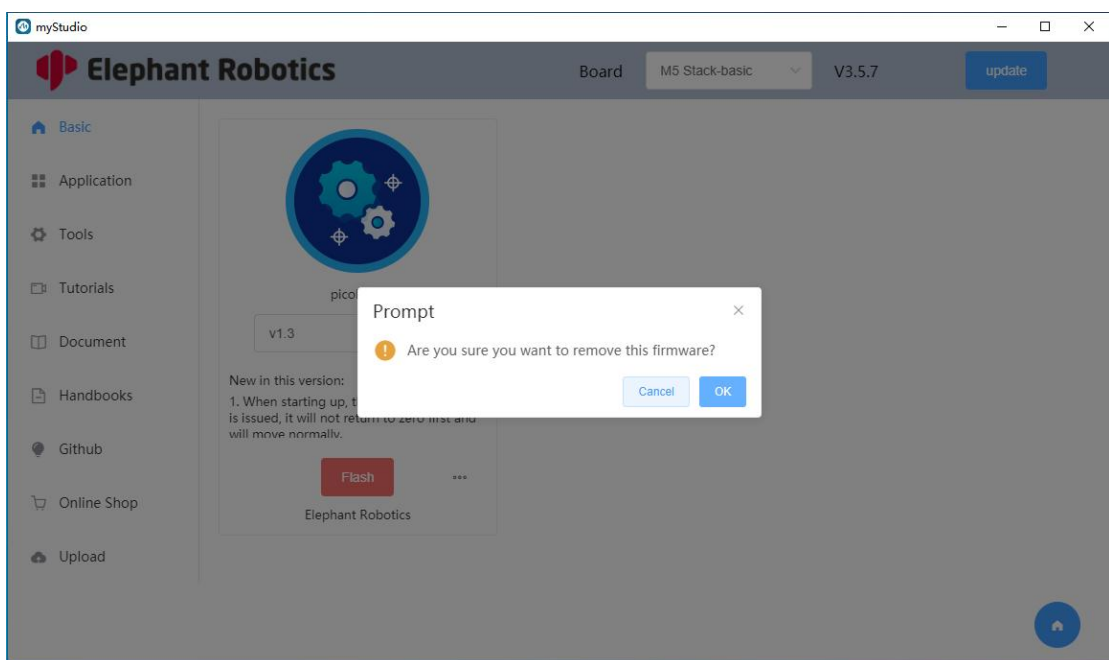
myStudio

Elephant Robotics

Board M5 Stack-basic V3.5.7 update

Basic

Application

Tools

Tutorials

Document

Handbooks

Github

Online Shop

Upload

pico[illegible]

v1.3

New in this version:
1. When starting up, t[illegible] is issued, it will not ret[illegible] zero first and will move normally.

Flash

Elephant Robotics

Prompt

Are you sure you want to remove this firmware?

Cancel OK